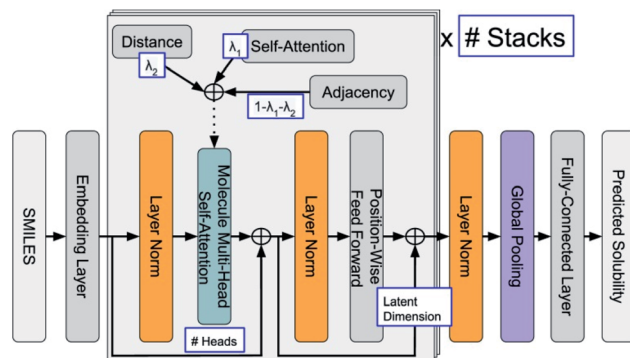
Distance

$\lambda_1$ Self-Attention

$\lambda_2$

x # Stacks

$1-\lambda_1-\lambda_2$

Adjacency

SMILES

Embedding Layer

Layer Norm

Molecule Multi-Head Self-Attention

# Heads

Layer Norm

Position-Wise Feed Forward

Latent Dimension

Layer Norm

Global Pooling

Fully-Connected Layer

Predicted Solubility